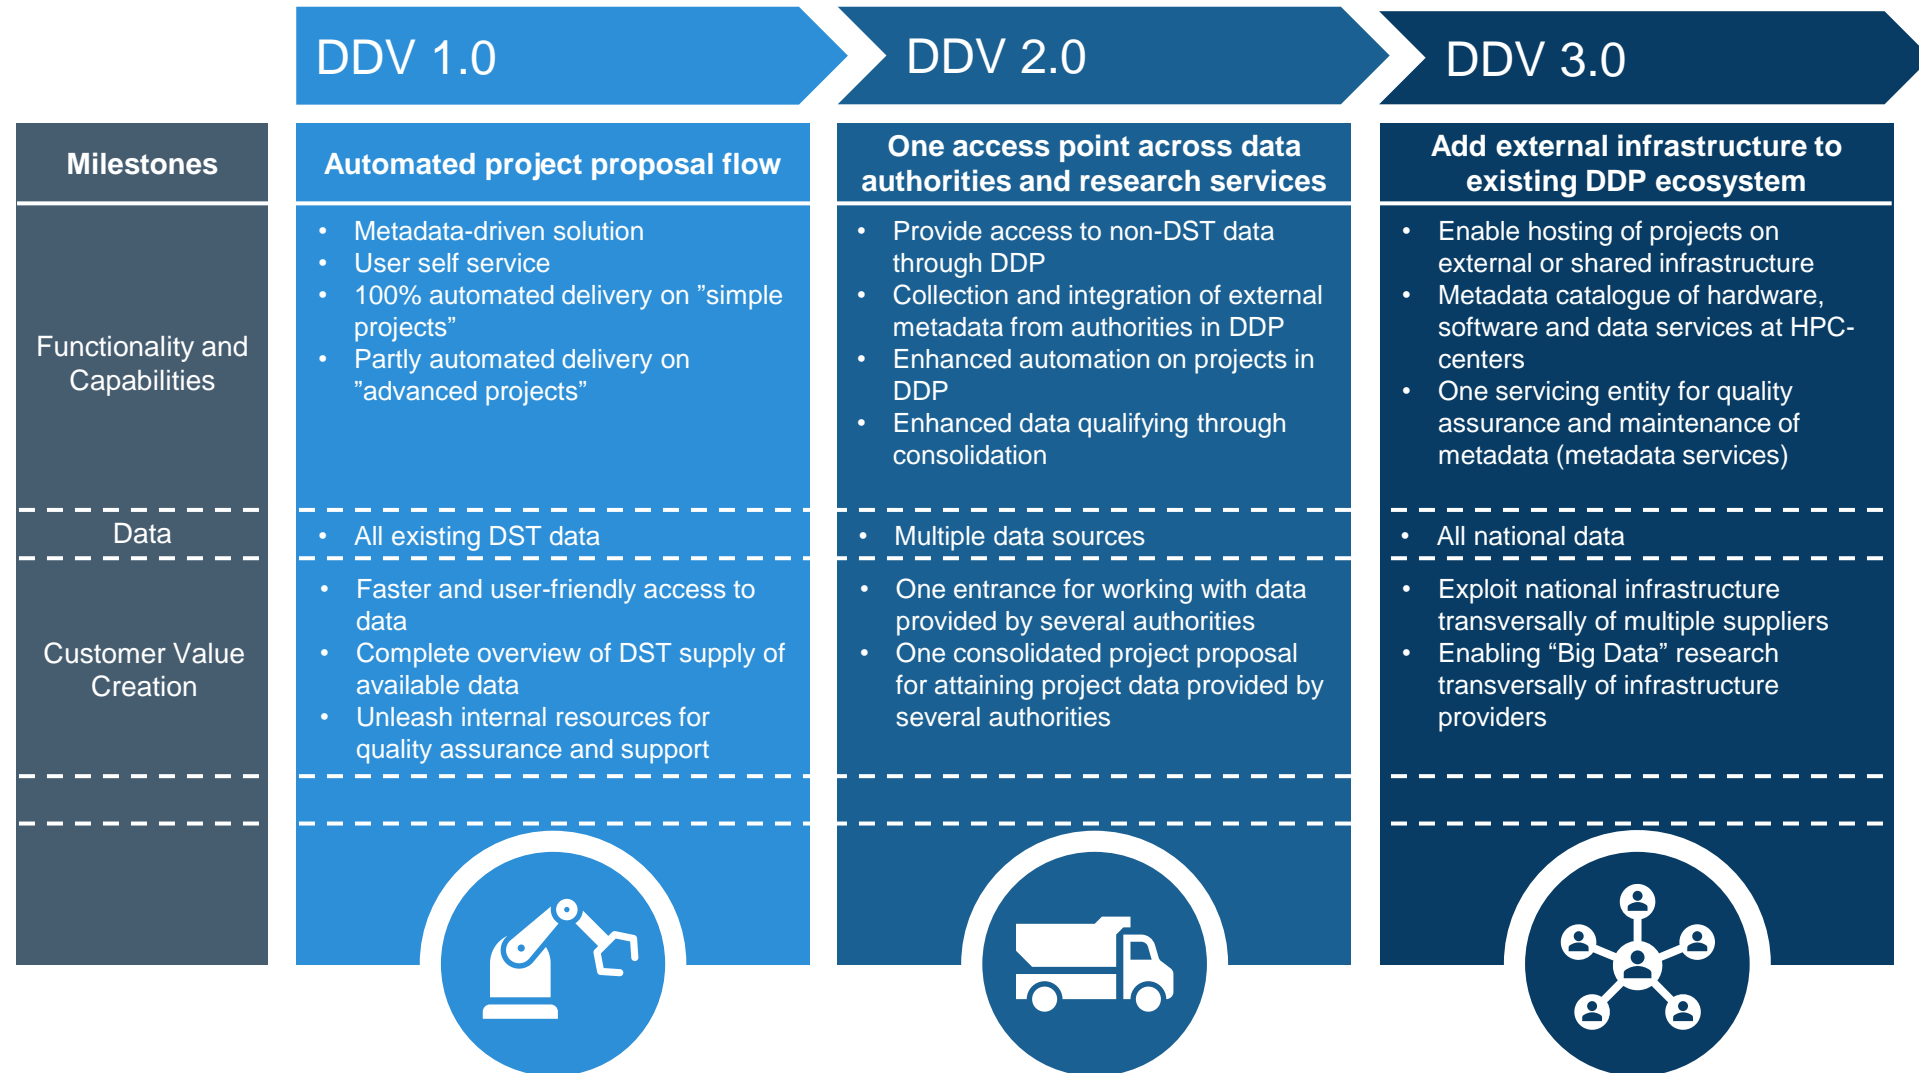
| | DDV 1.0 | DDV 2.0 | DDV 3.0 |
|---|---|---|---|
| **Milestones** | **Automated project proposal flow** | **One access point across data authorities and research services** | **Add external infrastructure to existing DDP ecosystem** |
| Functionality and Capabilities | • Metadata-driven solution<br>• User self service<br>• 100% automated delivery on ”simple projects”<br>• Partly automated delivery on ”advanced projects” | • Provide access to non-DST data through DDP<br>• Collection and integration of external metadata from authorities in DDP<br>• Enhanced automation on projects in DDP<br>• Enhanced data qualifying through consolidation | • Enable hosting of projects on external or shared infrastructure<br>• Metadata catalogue of hardware, software and data services at HPC-centers<br>• One servicing entity for quality assurance and maintenance of metadata (metadata services) |
| Data | • All existing DST data | • Multiple data sources | • All national data |
| Customer Value Creation | • Faster and user-friendly access to data<br>• Complete overview of DST supply of available data<br>• Unleash internal resources for quality assurance and support | • One entrance for working with data provided by several authorities<br>• One consolidated project proposal for attaining project data provided by several authorities | • Exploit national infrastructure transversally of multiple suppliers<br>• Enabling “Big Data” research transversally of infrastructure providers |